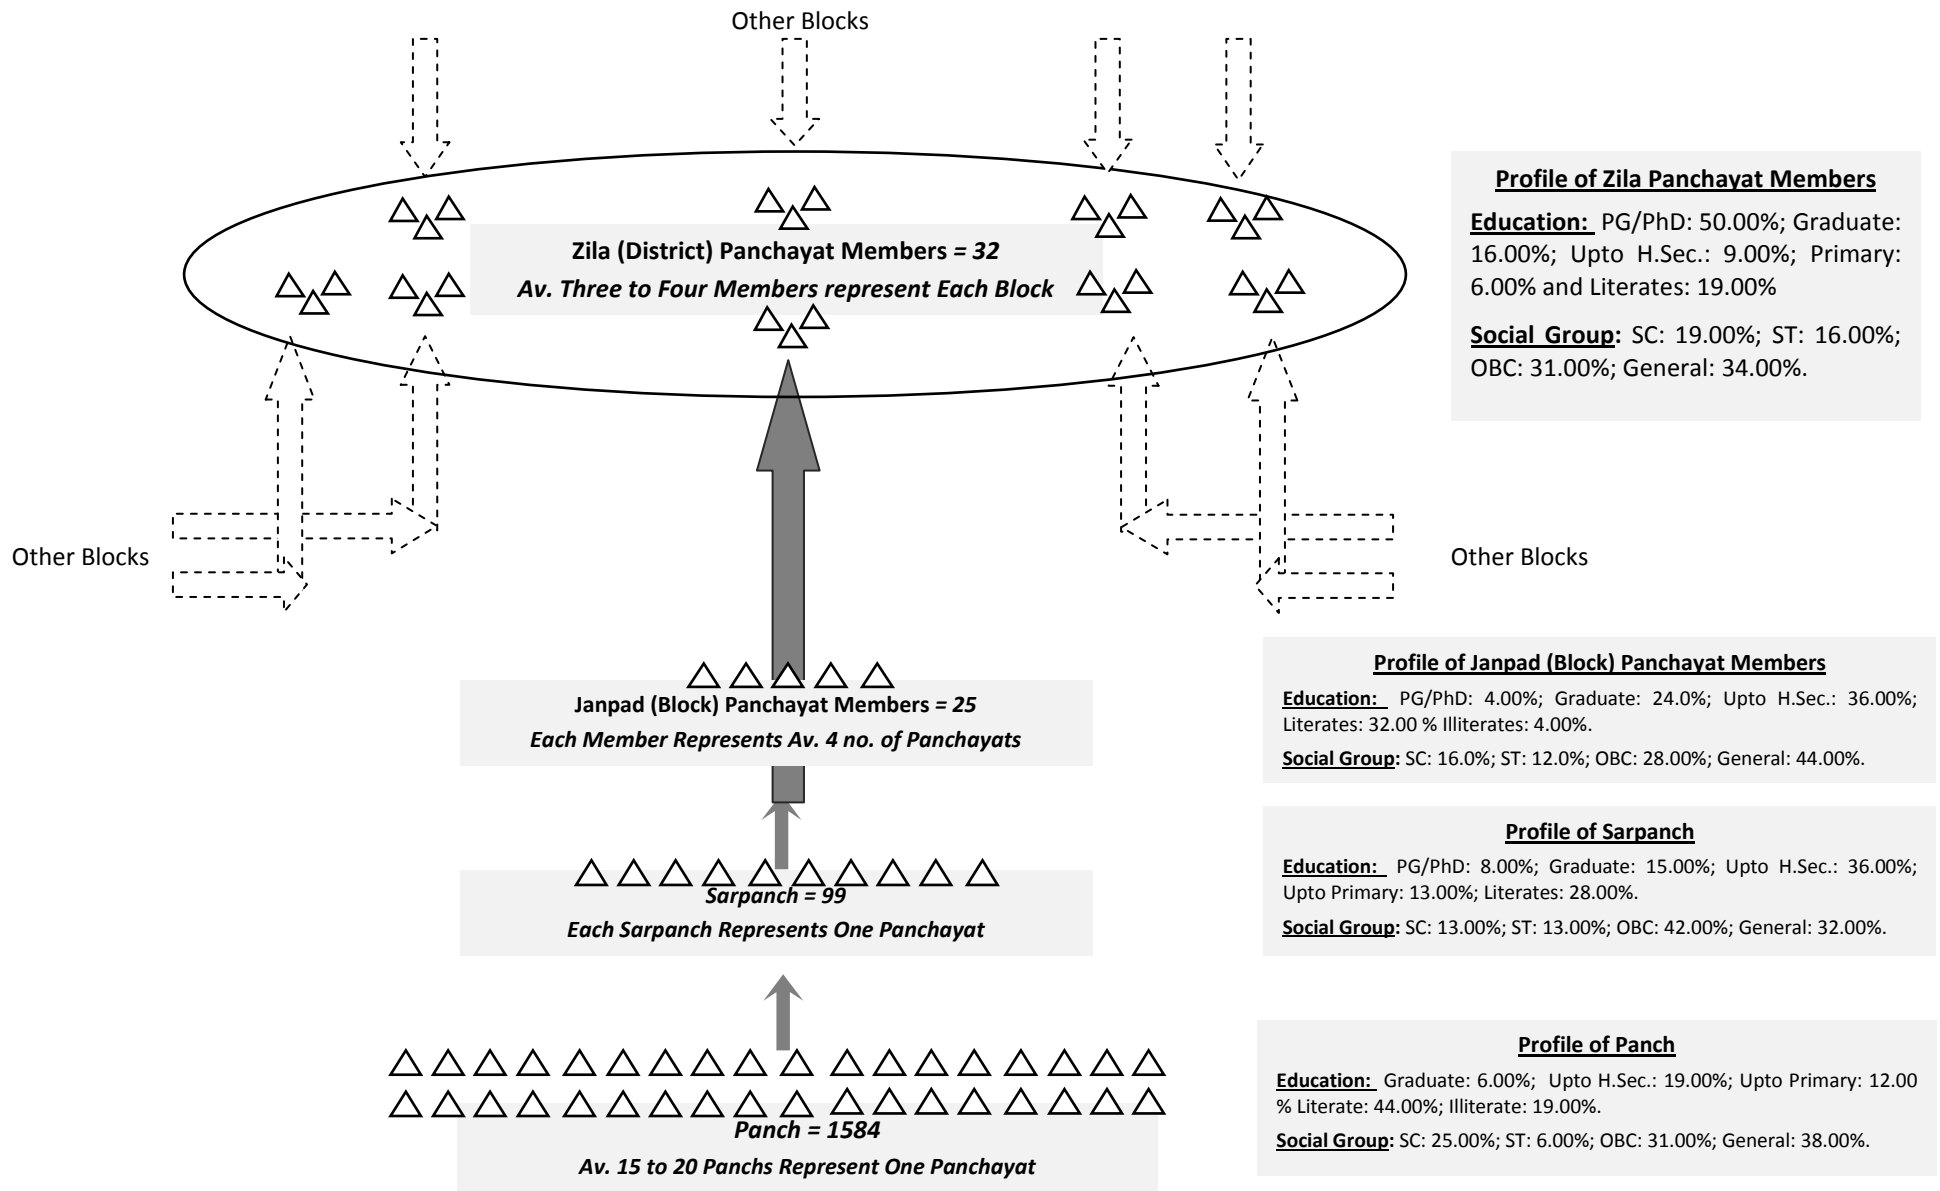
Other Blocks

Zila (District) Panchayat Members = 32
Av. Three to Four Members represent Each Block

Profile of Zila Panchayat Members

Education: PG/PhD: 50.00%; Graduate: 16.00%; Upto H.Sec.: 9.00%; Primary: 6.00% and Literates: 19.00%

Social Group: SC: 19.00%; ST: 16.00%; OBC: 31.00%; General: 34.00%.

Other Blocks

Other Blocks

Janpad (Block) Panchayat Members = 25
Each Member Represents Av. 4 no. of Panchayats

Profile of Janpad (Block) Panchayat Members

Education: PG/PhD: 4.00%; Graduate: 24.0%; Upto H.Sec.: 36.00%; Literates: 32.00 % Illiterates: 4.00%.

Social Group: SC: 16.0%; ST: 12.0%; OBC: 28.00%; General: 44.00%.

Sarpanch = 99
Each Sarpanch Represents One Panchayat

Profile of Sarpanch

Education: PG/PhD: 8.00%; Graduate: 15.00%; Upto H.Sec.: 36.00%; Upto Primary: 13.00%; Literates: 28.00%.

Social Group: SC: 13.00%; ST: 13.00%; OBC: 42.00%; General: 32.00%.

Panch = 1584
Av. 15 to 20 Panchs Represent One Panchayat

Profile of Panch

Education: Graduate: 6.00%; Upto H.Sec.: 19.00%; Upto Primary: 12.00 % Literate: 44.00%; Illiterate: 19.00%.

Social Group: SC: 25.00%; ST: 6.00%; OBC: 31.00%; General: 38.00%.